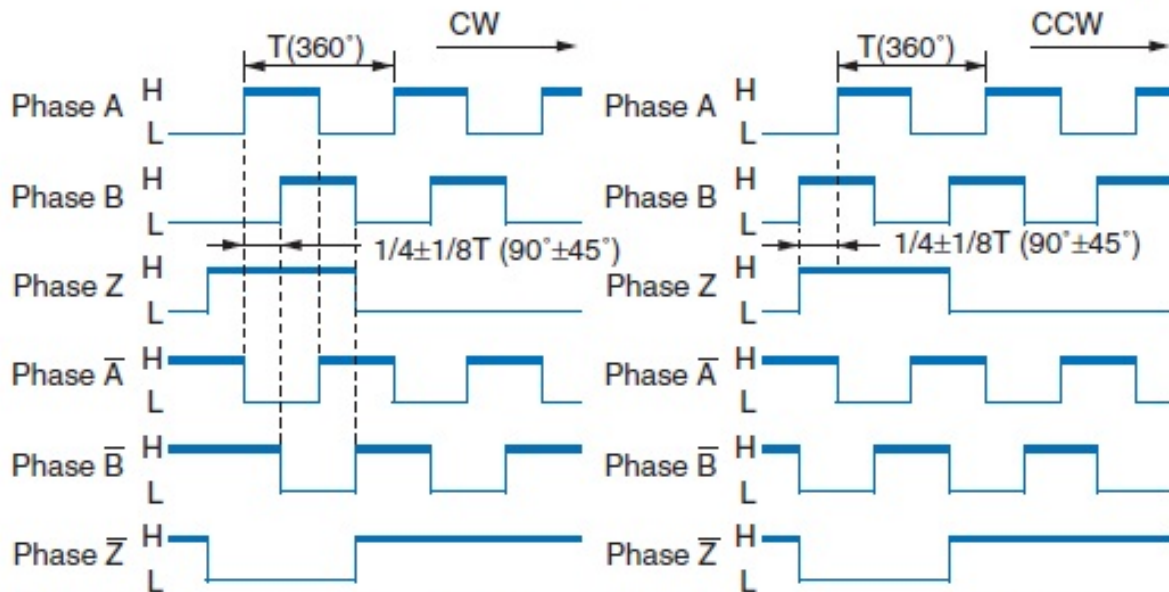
T(360°) CW

Phase A H L

Phase B H L

1/4±1/8T (90°±45°)

Phase Z H L

Phase $\overline{A}$ H L

Phase $\overline{B}$ H L

Phase $\overline{Z}$ H L

T(360°) CCW

Phase A H L

Phase B H L

1/4±1/8T (90°±45°)

Phase Z H L

Phase $\overline{A}$ H L

Phase $\overline{B}$ H L

Phase $\overline{Z}$ H L